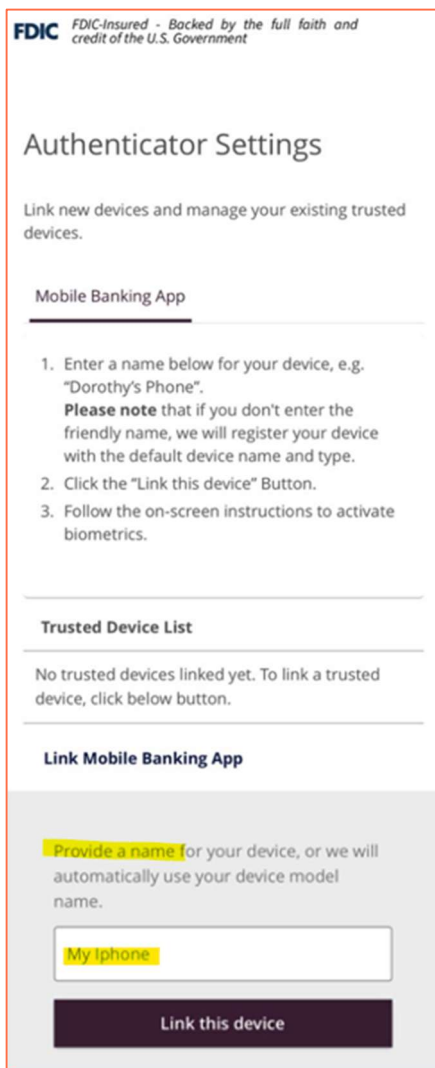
FDIC FDIC-Insured - Backed by the full faith and credit of the U.S. Government

Authenticator Settings

Link new devices and manage your existing trusted devices.

Mobile Banking App

1. Enter a name below for your device, e.g. "Dorothy's Phone".
**Please note** that if you don't enter the friendly name, we will register your device with the default device name and type.
2. Click the "Link this device" Button.
3. Follow the on-screen instructions to activate biometrics.

Trusted Device List

No trusted devices linked yet. To link a trusted device, click below button.

Link Mobile Banking App

Provide a name for your device, or we will automatically use your device model name.

My Iphone

Link this device